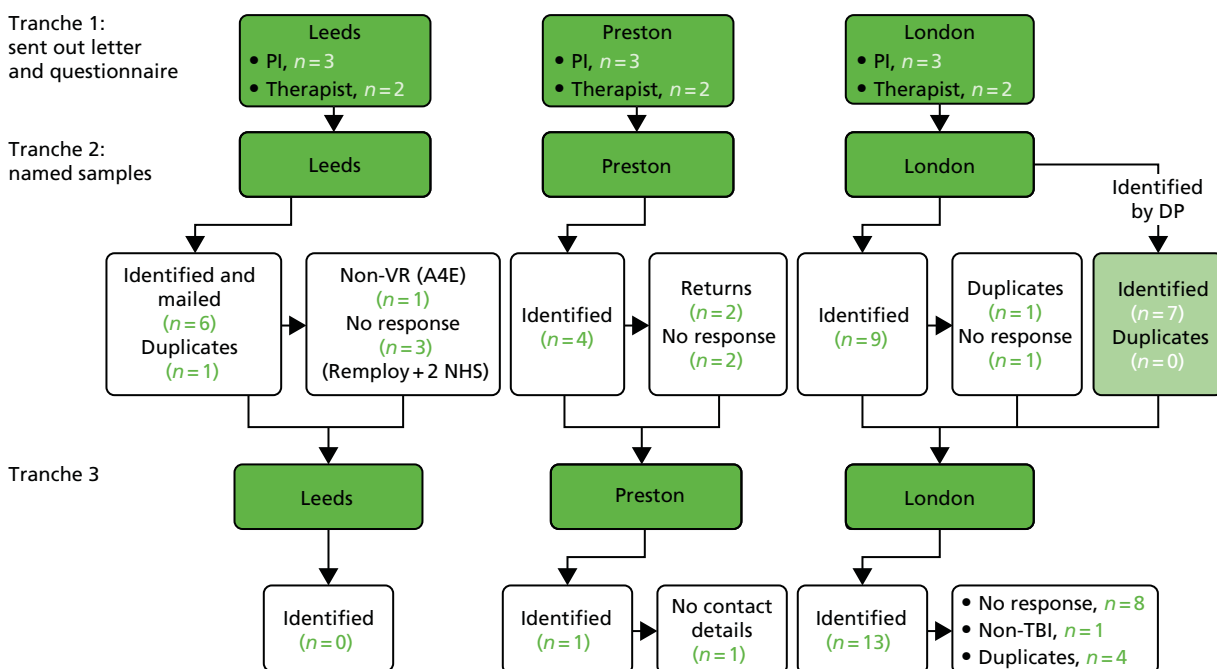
Tranche 1: sent out letter and questionnaire

Leeds
• PI, $n = 3$
• Therapist, $n = 2$

Preston
• PI, $n = 3$
• Therapist, $n = 2$

London
• PI, $n = 3$
• Therapist, $n = 2$

Tranche 2: named samples

Leeds

Preston

London

Identified by DP

Identified and mailed ($n = 6$) Duplicates ($n = 1$)

Non-VR (A4E) ($n = 1$) No response ($n = 3$) (Remploy + 2 NHS)

Identified ($n = 4$)

Returns ($n = 2$) No response ($n = 2$)

Identified ($n = 9$)

Duplicates ($n = 1$) No response ($n = 1$)

Identified ($n = 7$) Duplicates ($n = 0$)

Tranche 3

Leeds

Preston

London

Identified ($n = 0$)

Identified ($n = 1$)

No contact details ($n = 1$)

Identified ($n = 13$)

• No response, $n = 8$
• Non-TBI, $n = 1$
• Duplicates, $n = 4$